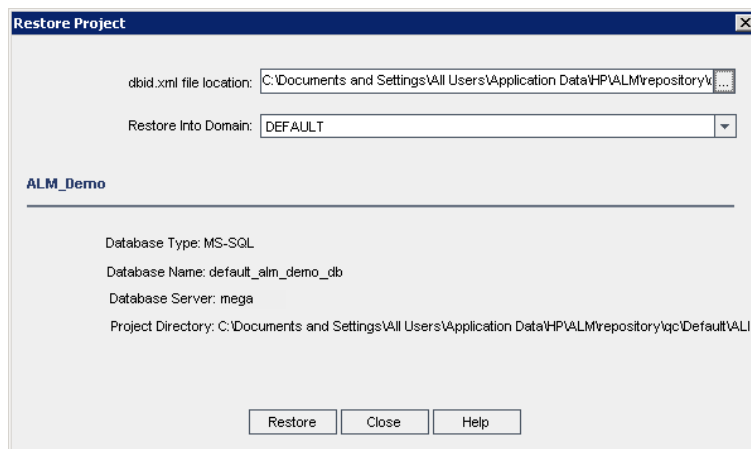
Restore Project

dbid.xml file location: C:\Documents and Settings\All Users\Application Data\HP\ALM\repository\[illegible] ...

Restore Into Domain: DEFAULT

ALM_Demo

Database Type: MS-SQL

Database Name: default_alm_demo_db

Database Server: mega

Project Directory: C:\Documents and Settings\All Users\Application Data\HP\ALM\repository\qc\Default\ALI

Restore Close Help